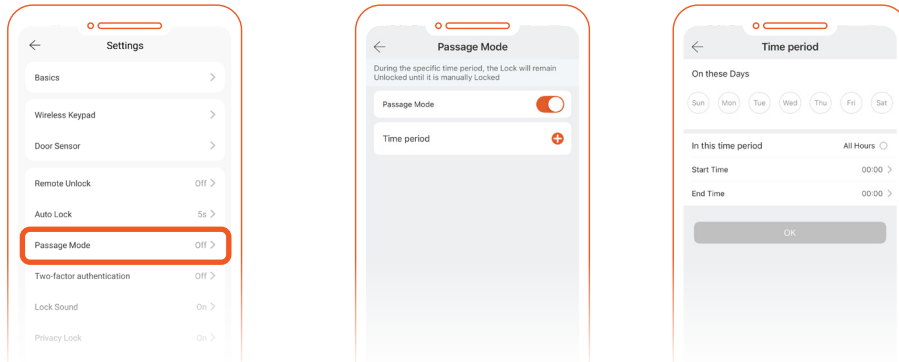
Settings

Basics

Wireless Keypad

Door Sensor

Remote Unlock Off

Auto Lock 5s

Passage Mode Off

Two-factor authentication Off

Lock Sound On

Privacy Lock On

Passage Mode

During the specific time period, the Lock will remain Unlocked until it is manually Locked

Passage Mode

Time period

Time period

On these Days

Sun Mon Tue Wed Thu Fri Sat

In this time period All Hours

Start Time 00:00

End Time 00:00

OK